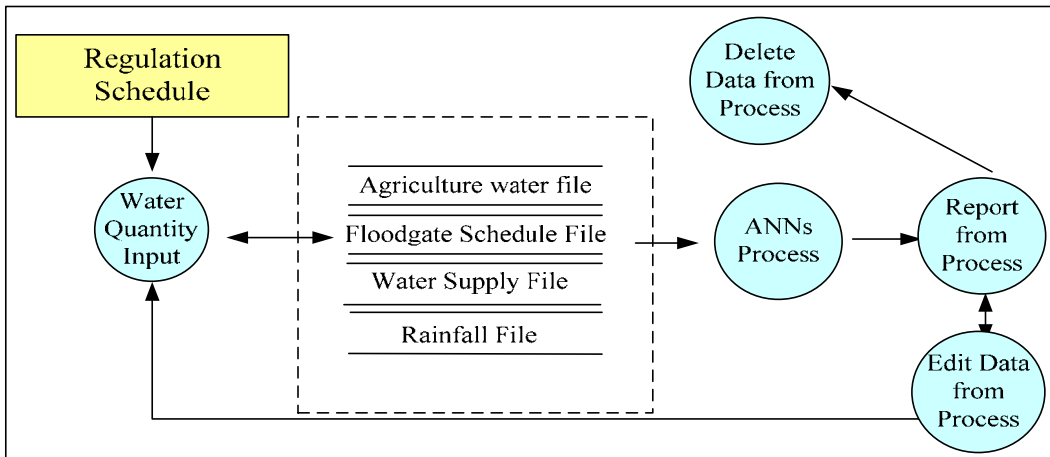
Regulation Schedule

Water Quantity Input

Agriculture water file

Floodgate Schedule File

Water Supply File

Rainfall File

ANNs Process

Delete Data from Process

Report from Process

Edit Data from Process